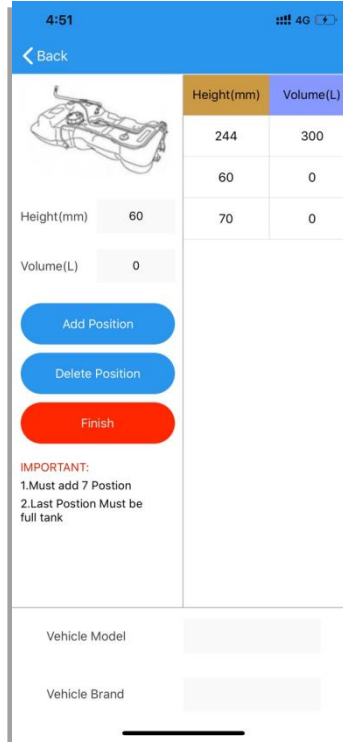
4:51 4G

Back

Height(mm) 60

Volume(L) 0

Add Position

Delete Position

Finish

IMPORTANT:
1.Must add 7 Postion
2.Last Postion Must be full tank

| Height(mm) | Volume(L) |
|---|---|
| 244 | 300 |
| 60 | 0 |
| 70 | 0 |

Vehicle Model

Vehicle Brand